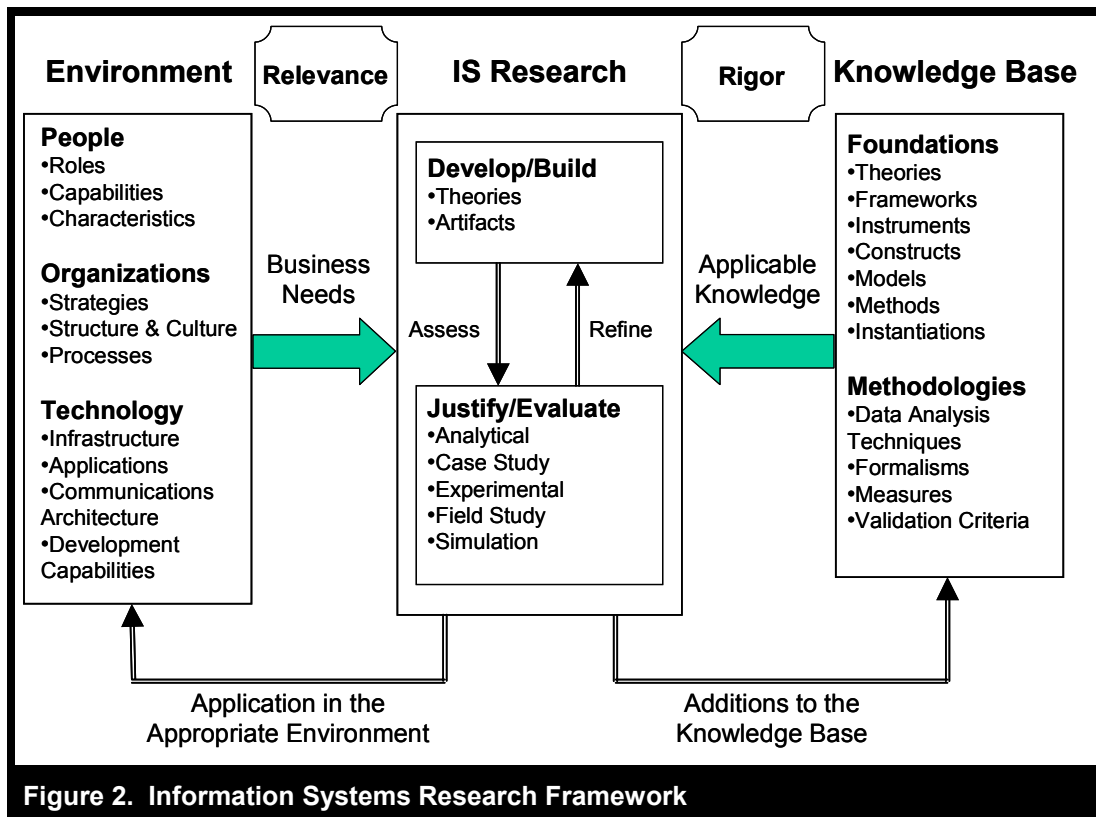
Environment

Relevance

IS Research

Rigor

Knowledge Base

People
•Roles
•Capabilities
•Characteristics

Organizations
•Strategies
•Structure & Culture
•Processes

Technology
•Infrastructure
•Applications
•Communications Architecture
•Development Capabilities

Business Needs

Develop/Build
•Theories
•Artifacts

Assess

Refine

Justify/Evaluate
•Analytical
•Case Study
•Experimental
•Field Study
•Simulation

Applicable Knowledge

Foundations
•Theories
•Frameworks
•Instruments
•Constructs
•Models
•Methods
•Instantiations

Methodologies
•Data Analysis Techniques
•Formalisms
•Measures
•Validation Criteria

Application in the Appropriate Environment

Additions to the Knowledge Base

Figure 2. Information Systems Research Framework